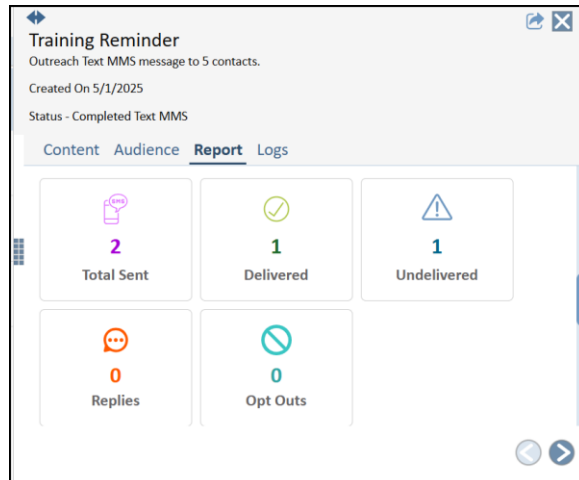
Training Reminder

Outreach Text MMS message to 5 contacts.

Created On 5/1/2025

Status - Completed Text MMS

Content Audience Report Logs

SMS

2
Total Sent

1
Delivered

1
Undelivered

0
Replies

0
Opt Outs